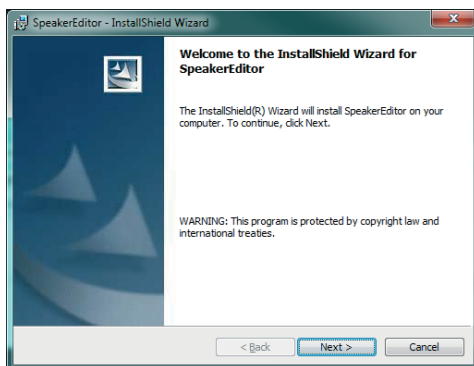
SpeakerEditor - InstallShield Wizard

Welcome to the InstallShield Wizard for SpeakerEditor

The InstallShield(R) Wizard will install SpeakerEditor on your computer. To continue, click Next.

WARNING: This program is protected by copyright law and international treaties.

< Back

Next >

Cancel